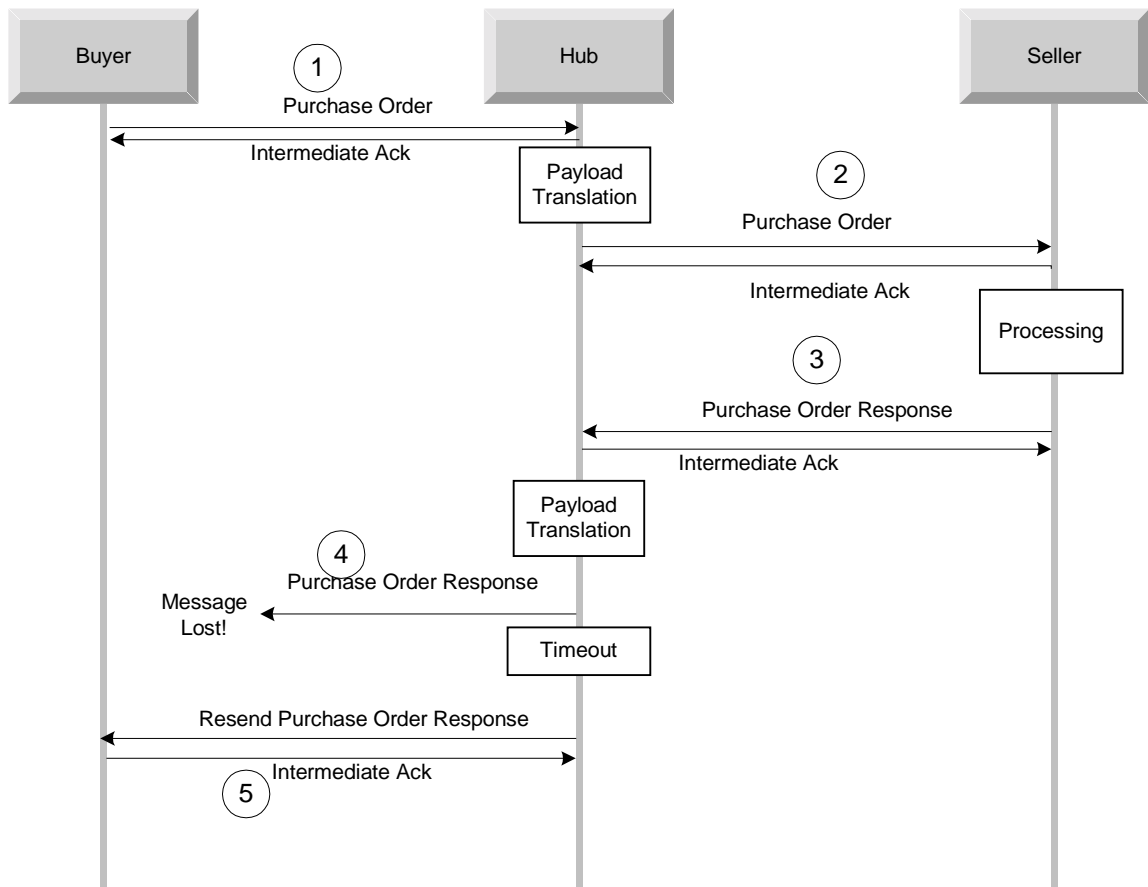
Buyer

Hub

Seller

1

Purchase Order

Intermediate Ack

Payload Translation

2

Purchase Order

Intermediate Ack

Processing

3

Purchase Order Response

Intermediate Ack

Payload Translation

4

Purchase Order Response

Message Lost!

Timeout

Resend Purchase Order Response

Intermediate Ack

5